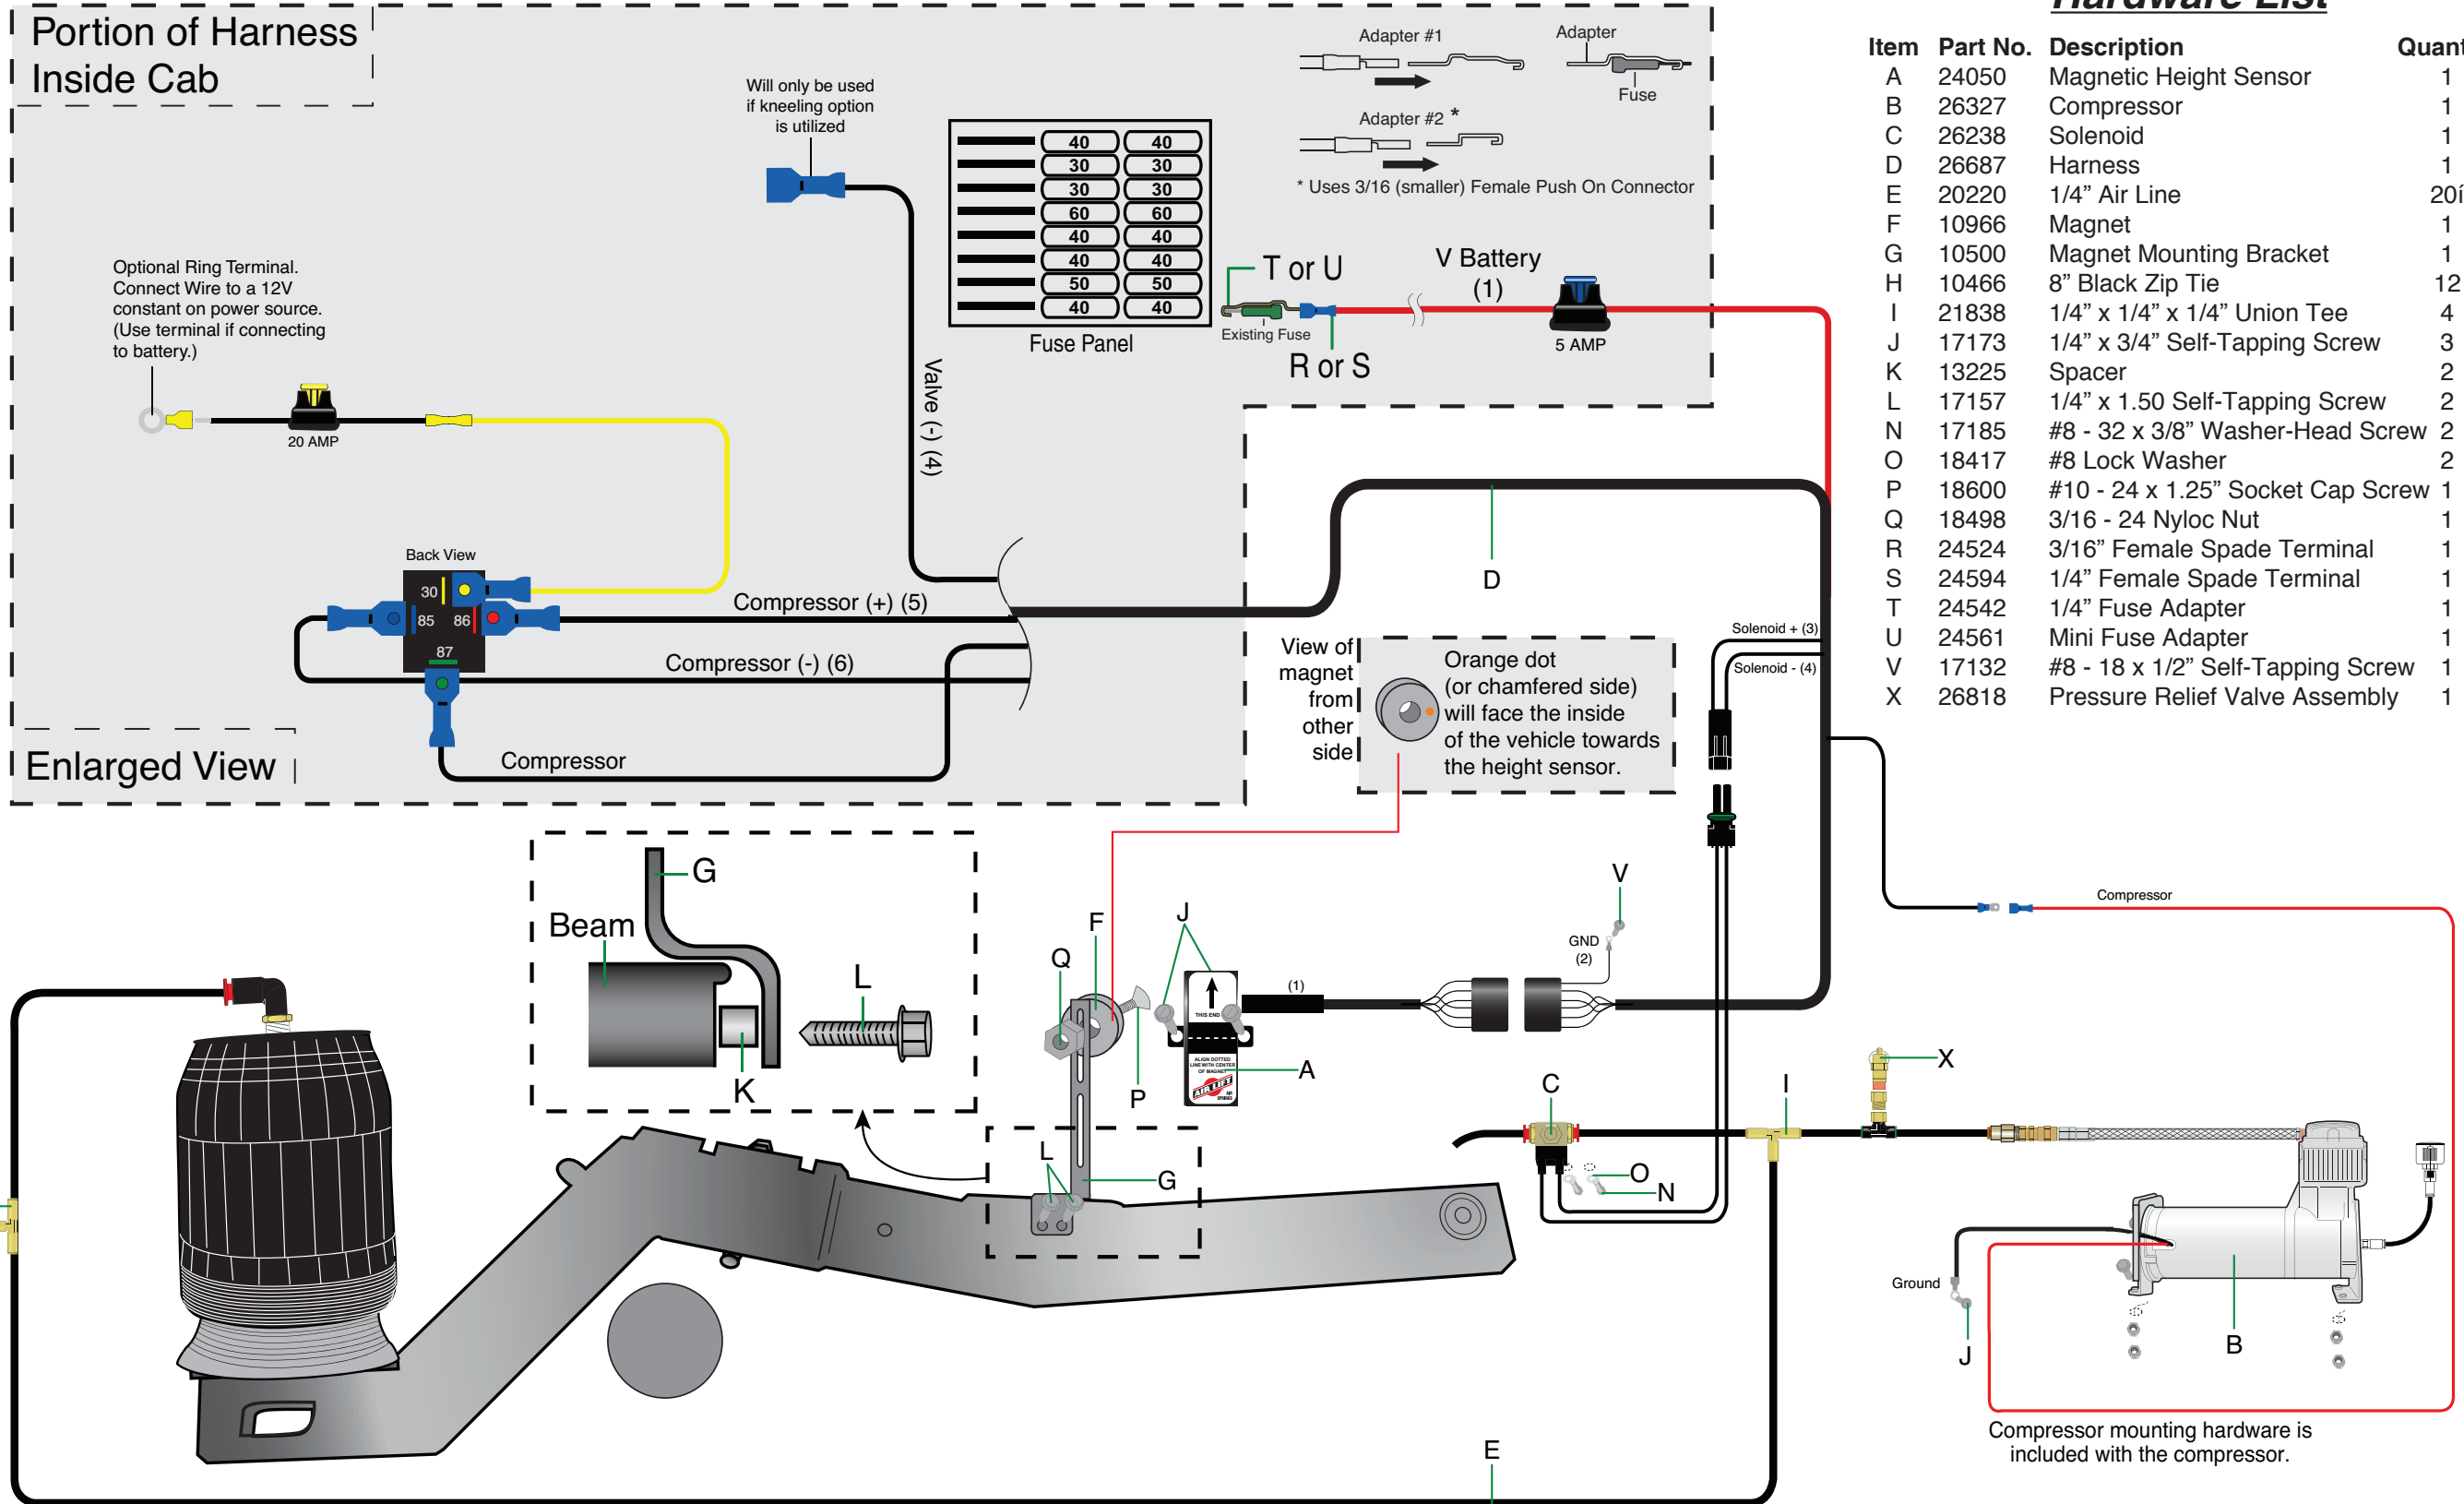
Portion of Harness Inside Cab

Will only be used if kneeling option is utilized

Adapter #1

Adapter

Fuse

Adapter #2 *

* Uses 3/16 (smaller) Female Push On Connector

| 40 | 40 |
|---|---|
| 30 | 30 |
| 30 | 30 |
| 60 | 60 |
| 40 | 40 |
| 40 | 40 |
| 50 | 50 |
| 40 | 40 |

Fuse Panel

T or U

V Battery (1)

Existing Fuse

R or S

5 AMP

Optional Ring Terminal. Connect Wire to a 12V constant on power source. (Use terminal if connecting to battery.)

20 AMP

Valve (-) (4)

Back View

30 85 86 87

Compressor (+) (5)

Compressor (-) (6)

Compressor

Enlarged View

D

View of magnet from other side

Orange dot (or chamfered side) will face the inside of the vehicle towards the height sensor.

Solenoid + (3)

Solenoid - (4)

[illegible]

| Item | Part No. | Description | Quant |
|---|---|---|---|
| A | 24050 | Magnetic Height Sensor | 1 |
| B | 26327 | Compressor | 1 |
| C | 26238 | Solenoid | 1 |
| D | 26687 | Harness | 1 |
| E | 20220 | 1/4” Air Line | 20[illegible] |
| F | 10966 | Magnet | 1 |
| G | 10500 | Magnet Mounting Bracket | 1 |
| H | 10466 | 8” Black Zip Tie | 12 |
| I | 21838 | 1/4” x 1/4” x 1/4” Union Tee | 4 |
| J | 17173 | 1/4” x 3/4” Self-Tapping Screw | 3 |
| K | 13225 | Spacer | 2 |
| L | 17157 | 1/4” x 1.50 Self-Tapping Screw | 2 |
| N | 17185 | #8 - 32 x 3/8” Washer-Head Screw | 2 |
| O | 18417 | #8 Lock Washer | 2 |
| P | 18600 | #10 - 24 x 1.25” Socket Cap Screw | 1 |
| Q | 18498 | 3/16 - 24 Nyloc Nut | 1 |
| R | 24524 | 3/16” Female Spade Terminal | 1 |
| S | 24594 | 1/4” Female Spade Terminal | 1 |
| T | 24542 | 1/4” Fuse Adapter | 1 |
| U | 24561 | Mini Fuse Adapter | 1 |
| V | 17132 | #8 - 18 x 1/2” Self-Tapping Screw | 1 |
| X | 26818 | Pressure Relief Valve Assembly | 1 |

G

Beam

L

K

F

J

Q

P

A

(1)

THIS END

ALIGN DOTTED LINE WITH CENTER OF MAGNET

AIR LIFT

V

GND (2)

Compressor

X

C

I

O

N

L

G

Ground

J

B

Compressor mounting hardware is included with the compressor.

E